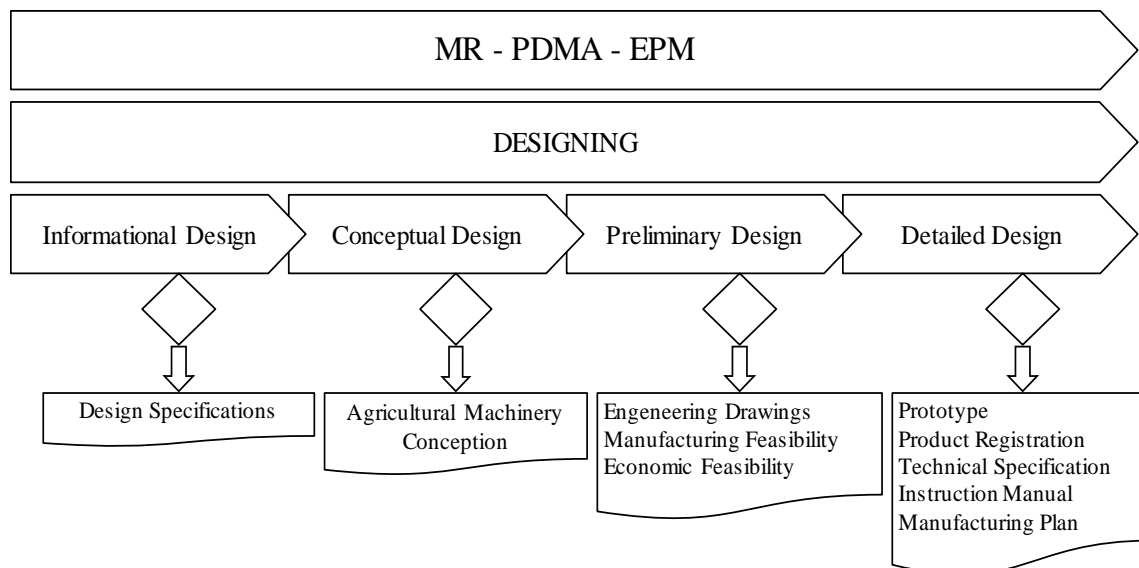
MR - PDMA - EPM

DESIGNING

Informational Design

Conceptual Design

Preliminary Design

Detailed Design

Design Specifications

Agricultural Machinery Conception

Engeneering Drawings
Manufacturing Feasibility
Economic Feasibility

Prototype
Product Registration
Technical Specification
Instruction Manual
Manufacturing Plan